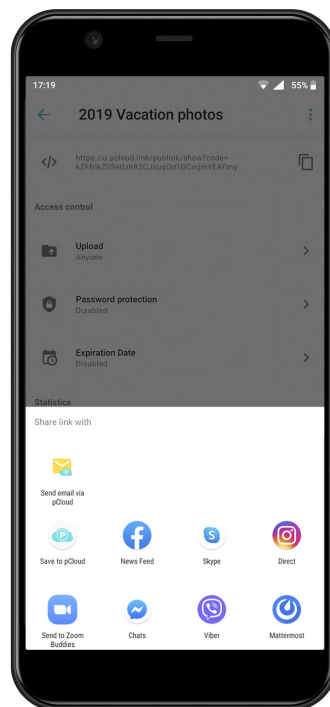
17:19

55%

2019 Vacation photos

https://u.pcloud.link/publink/show?code=kZFfnlkZ0SetIzhR2CJsuqOd1GCmjmVEAFmy

Access control

Upload
Anyone

Password protection
Disabled

Expiration Date
Disabled

Statistics

Share link with

Send email via pCloud

Save to pCloud

News Feed

Skype

Direct

Send to Zoom Buddies

Chats

Viber

Mattermost